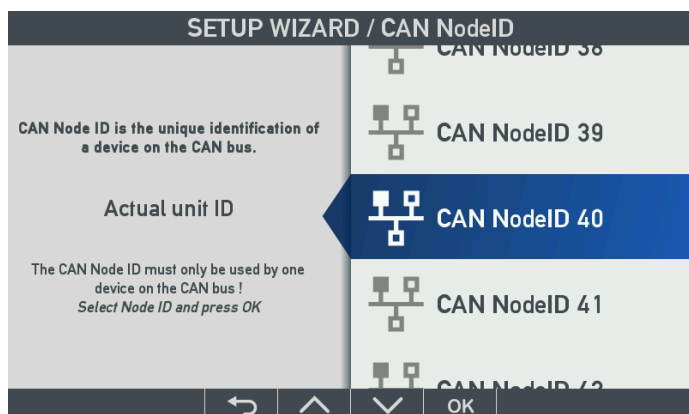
SETUP WIZARD / CAN NodeID

CAN Node ID is the unique identification of a device on the CAN bus.

Actual unit ID

The CAN Node ID must only be used by one device on the CAN bus !
Select Node ID and press OK

CAN NodeID 38
CAN NodeID 39
CAN NodeID 40
CAN NodeID 41
CAN NodeID 42

OK